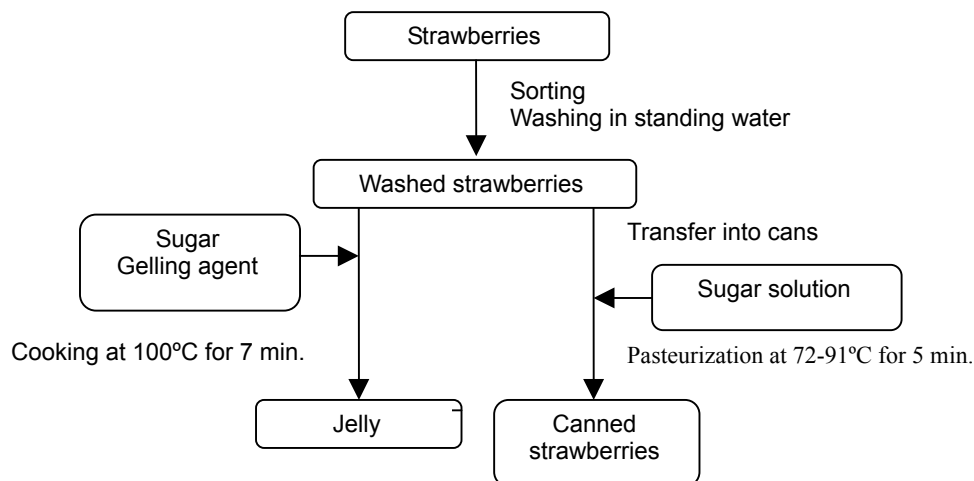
Strawberries

Sorting
Washing in standing water

Washed strawberries

Sugar
Gelling agent

Transfer into cans

Sugar solution

Cooking at 100ºC for 7 min.

Pasteurization at 72-91ºC for 5 min.

Jelly

Canned strawberries